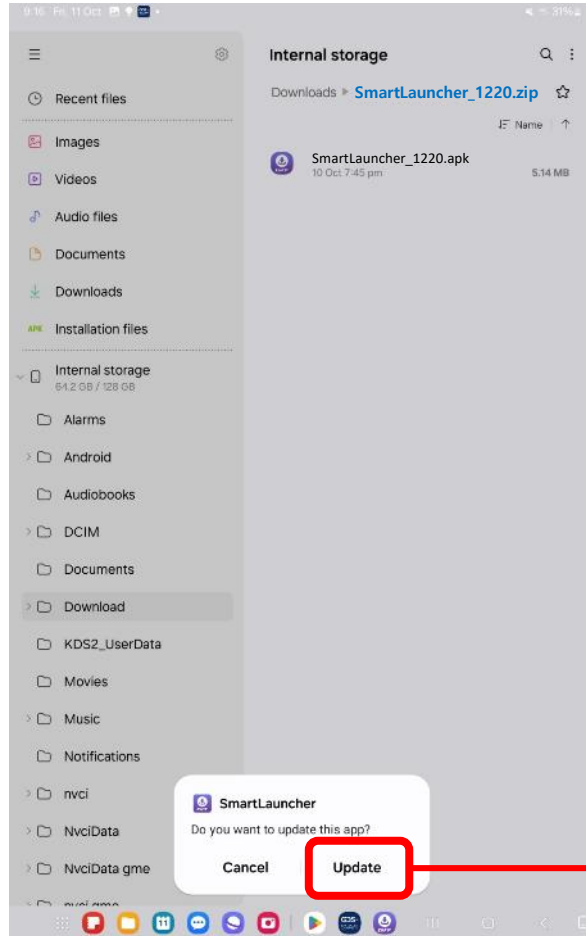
9:16 Fri, 11 Oct

31%

Recent files

Images

Videos

Audio files

Documents

Downloads

APK Installation files

Internal storage
64.2 GB / 128 GB

Alarms

Android

Audiobooks

DCIM

Documents

Download

KDS2_UserData

Movies

Music

Notifications

nvci

NvciData

NvciData gme

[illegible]

Internal storage

Downloads ▸ SmartLauncher_1220.zip

Name

SmartLauncher_1220.apk
10 Oct 7:45 pm
5.14 MB

SmartLauncher
Do you want to update this app?

Cancel

Update

11